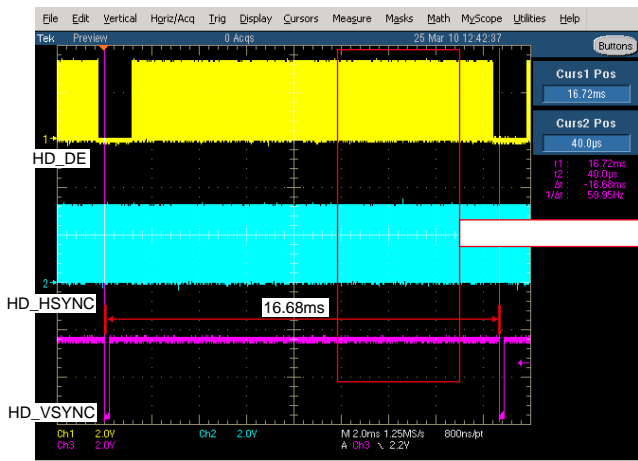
File Edit Vertical Horiz/Acq Trig Display Cursors Measure Masks Math MyScope Utilities Help

Tek Preview 0 Acqs 25 Mar 10 12:42:37 Buttons

Curs1 Pos
16.72ms

Curs2 Pos
40.0μs

t1: 16.72ms
t2: 40.0μs
Δt: -16.68ms
1/Δt: 59.95Hz

1

HD_DE

2

HD_HSYNC

16.68ms

HD_VSYNC

Ch1 2.0V Ch2 2.0V M 2.0ms 1.25MS/s 800ns/pt
Ch3 2.0V A Ch3 ↘ 2.2V